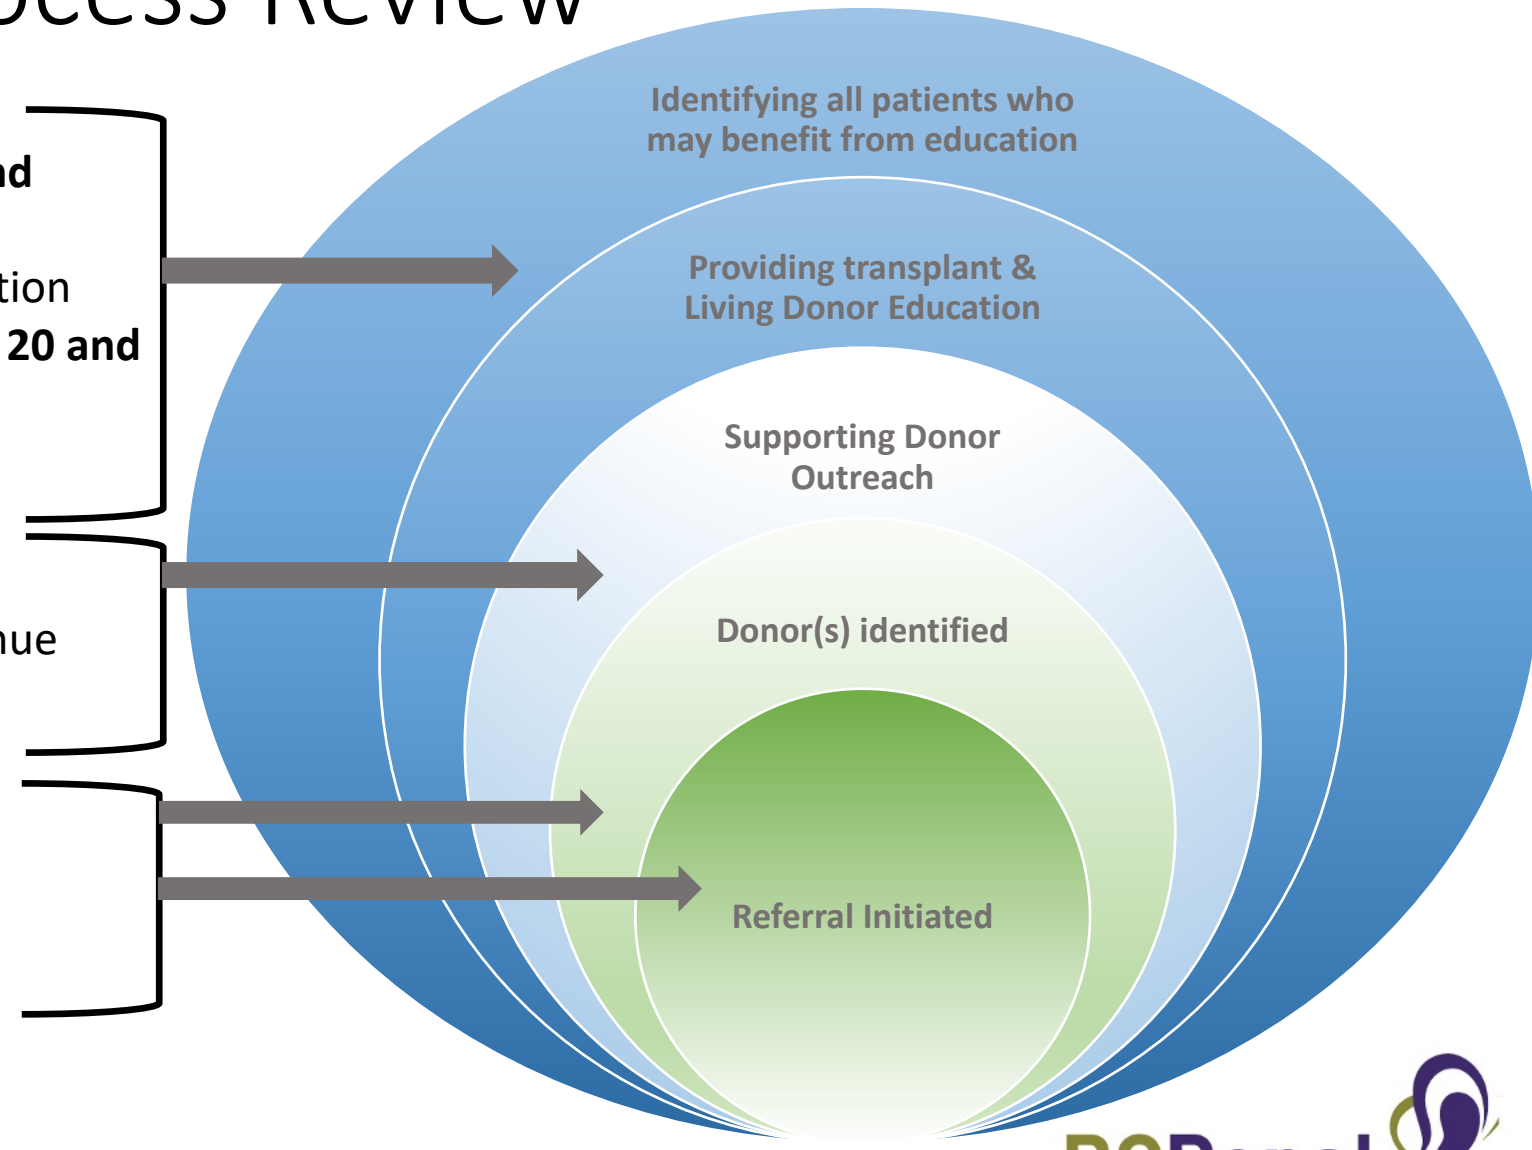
ocess Review

nd

tion
20 and

nue

Identifying all patients who may benefit from education

Providing transplant & Living Donor Education

Supporting Donor Outreach

Donor(s) identified

Referral Initiated

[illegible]